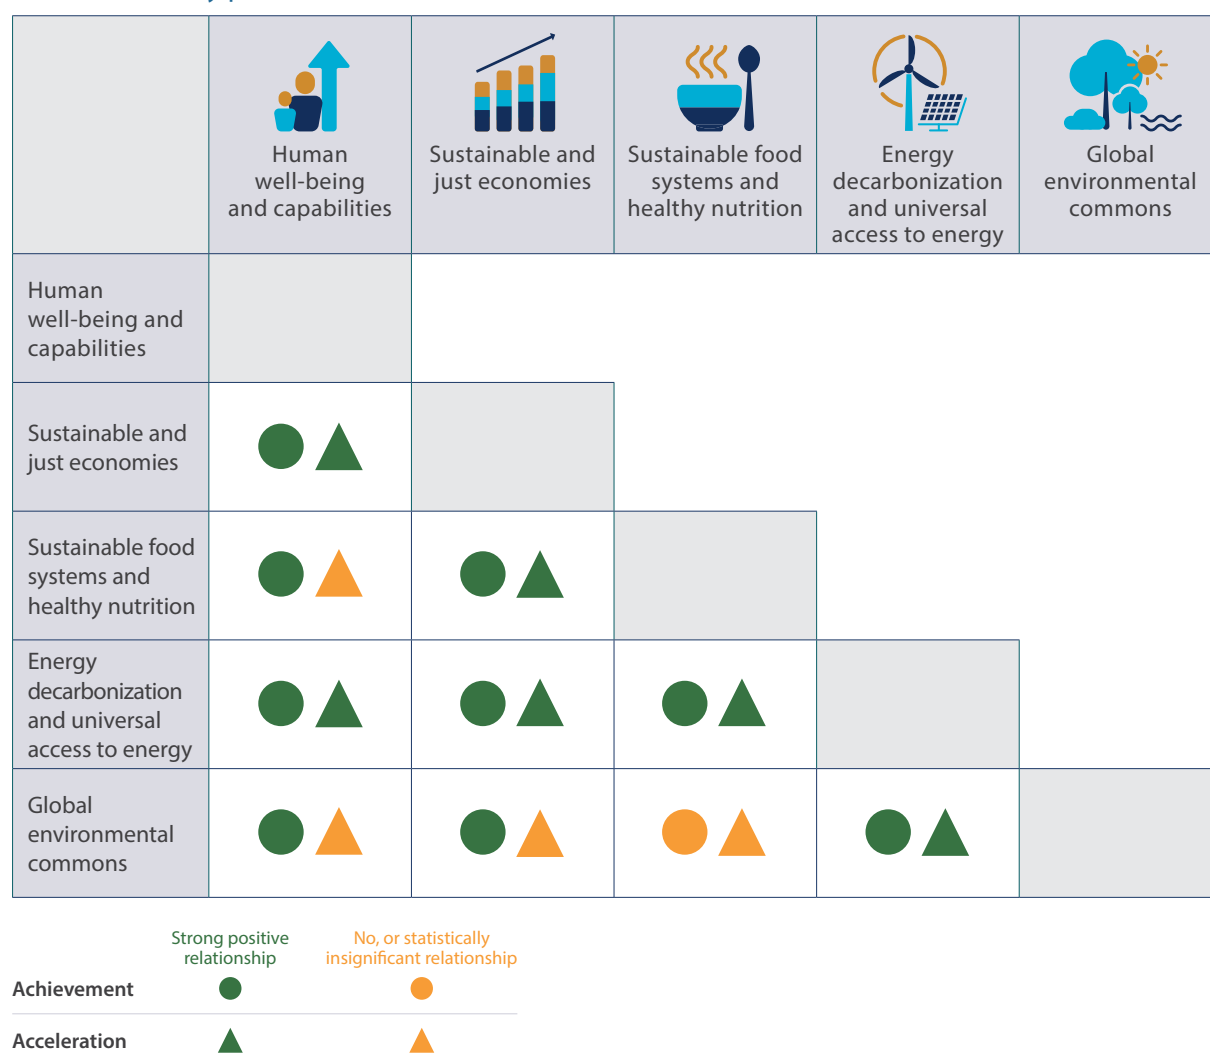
| | Human well-being and capabilities | Sustainable and just economies | Sustainable food systems and healthy nutrition | Energy decarbonization and universal access to energy | Global environmental commons |
|---|---|---|---|---|---|
| Human well-being and capabilities | | | | | |
| Sustainable and just economies | ● ▲ | | | | |
| Sustainable food systems and healthy nutrition | ● ▲ | ● ▲ | | | |
| Energy decarbonization and universal access to energy | ● ▲ | ● ▲ | ● ▲ | | |
| Global environmental commons | ● ▲ | ● ▲ | ● ▲ | ● ▲ | |

| | Strong positive relationship | No, or statistically insignificant relationship |
|---|---|---|
| Achievement | ● | ● |
| Acceleration | ▲ | ▲ |